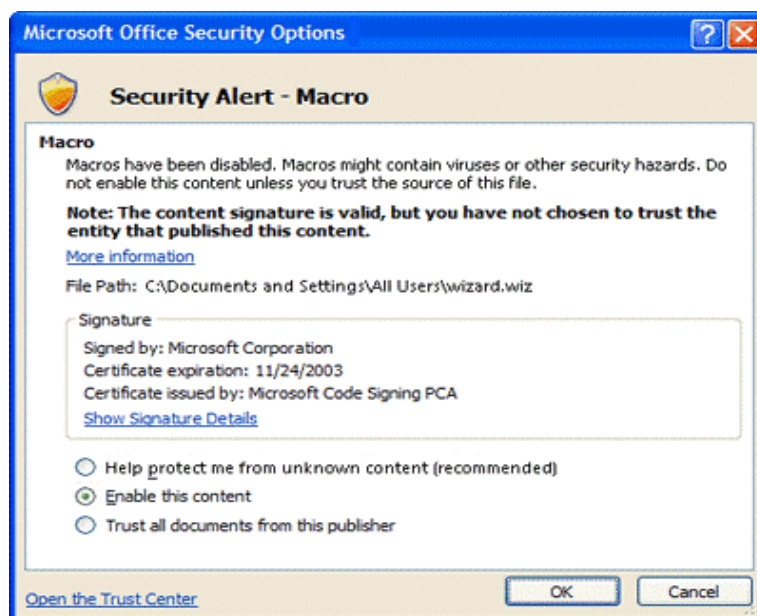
Microsoft Office Security Options

Security Alert - Macro

Macro

Macros have been disabled. Macros might contain viruses or other security hazards. Do not enable this content unless you trust the source of this file.

Note: The content signature is valid, but you have not chosen to trust the entity that published this content.

More information

File Path: C:\Documents and Settings\All Users\wizard.wiz

Signature

Signed by: Microsoft Corporation
Certificate expiration: 11/24/2003
Certificate issued by: Microsoft Code Signing PCA
Show Signature Details

Help protect me from unknown content (recommended)

Enable this content

Trust all documents from this publisher

Open the Trust Center

OK

Cancel